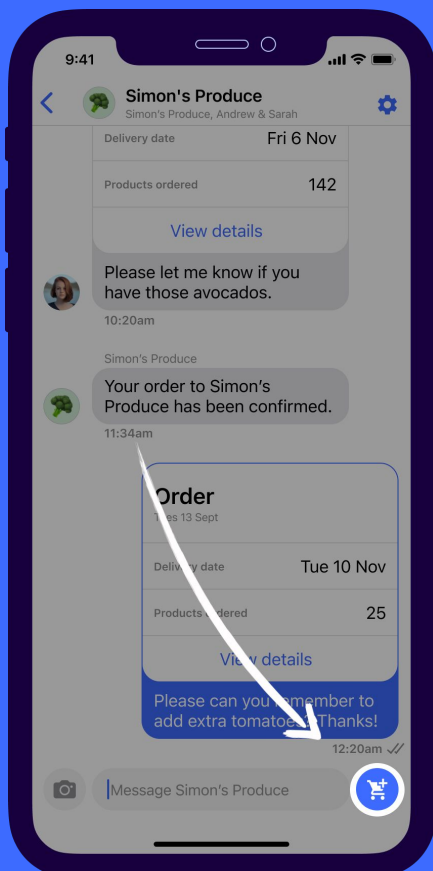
9:41

Simon's Produce
Simon's Produce, Andrew & Sarah

Delivery date Fri 6 Nov

Products ordered 142

View details

Please let me know if you have those avocados.

10:20am

Simon's Produce

Your order to Simon's Produce has been confirmed.

11:34am

Order
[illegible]es 13 Sept

Delivery date Tue 10 Nov

Products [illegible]dered 25

View details

Please can you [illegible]emember to add extra tomatoe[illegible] Thanks!

12:20am

Message Simon's Produce